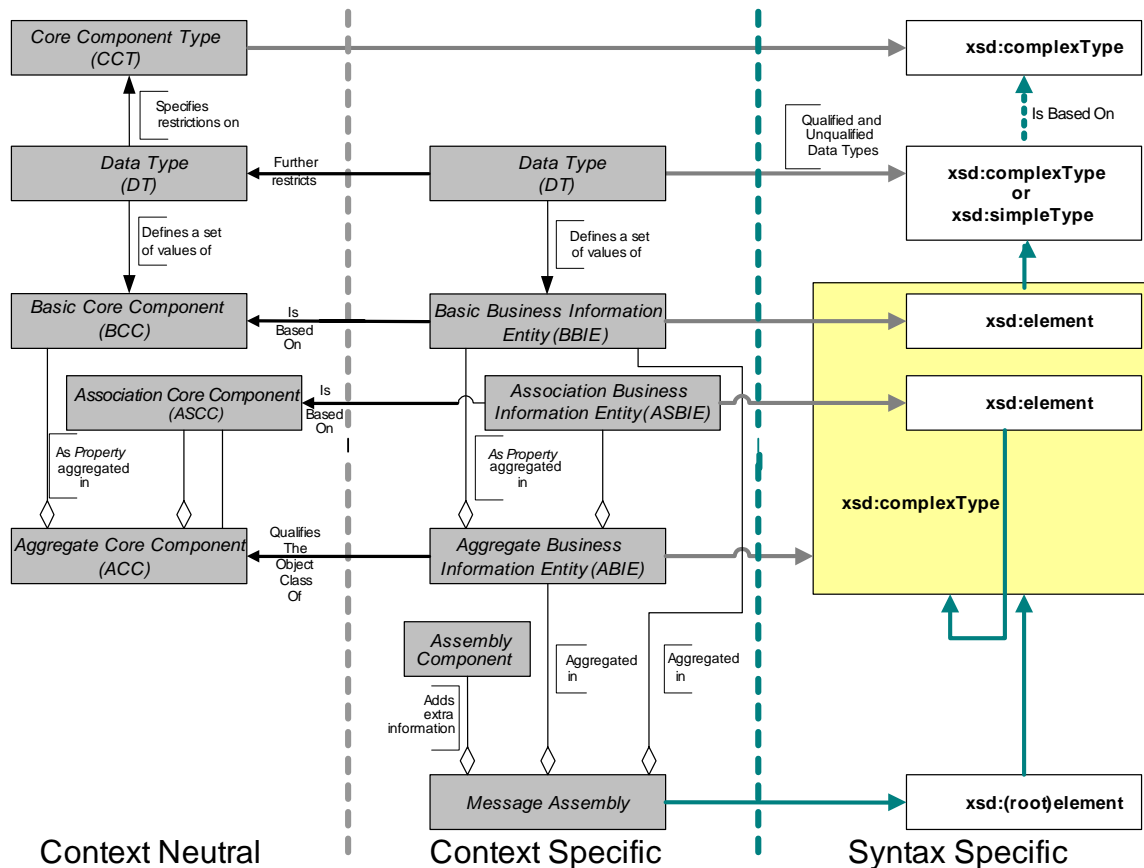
Core Component Type (CCT)

Specifies restrictions on

Data Type (DT)

Further restricts

Data Type (DT)

Qualified and Unqualified Data Types

xsd:complexType

Is Based On

xsd:complexType or xsd:simpleType

Defines a set of values of

Defines a set of values of

Basic Core Component (BCC)

Is Based On

Basic Business Information Entity (BBIE)

xsd:element

Association Core Component (ASCC)

Is Based On

Association Business Information Entity (ASBIE)

xsd:element

As Property aggregated in

As Property aggregated in

xsd:complexType

Aggregate Core Component (ACC)

Qualifies The Object Class Of

Aggregate Business Information Entity (ABIE)

Assembly Component

Aggregated in

Aggregated in

Adds extra information

Message Assembly

xsd:(root)element

Context Neutral

Context Specific

Syntax Specific